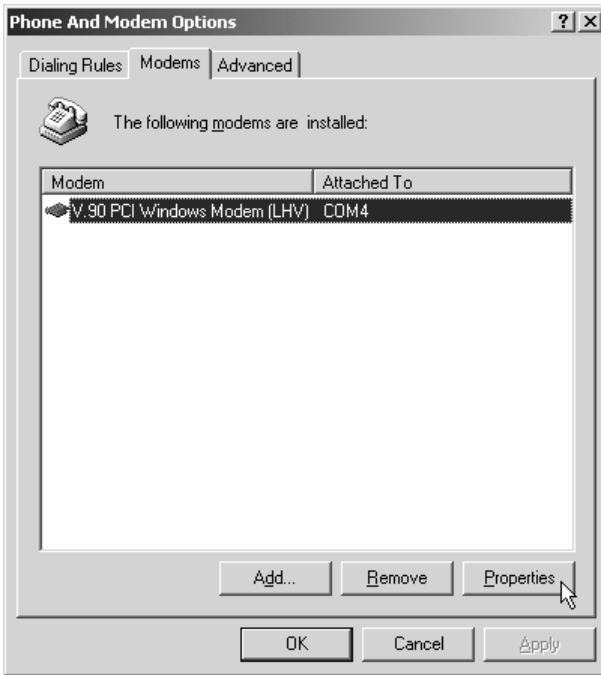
Phone And Modem Options

? X

Dialing Rules | Modems | Advanced

The following modems are installed:

| Modem | Attached To |
|---|---|
| V.90 PCI Windows Modem (LHV) | COM4 |

Add... Remove Properties

OK Cancel Apply